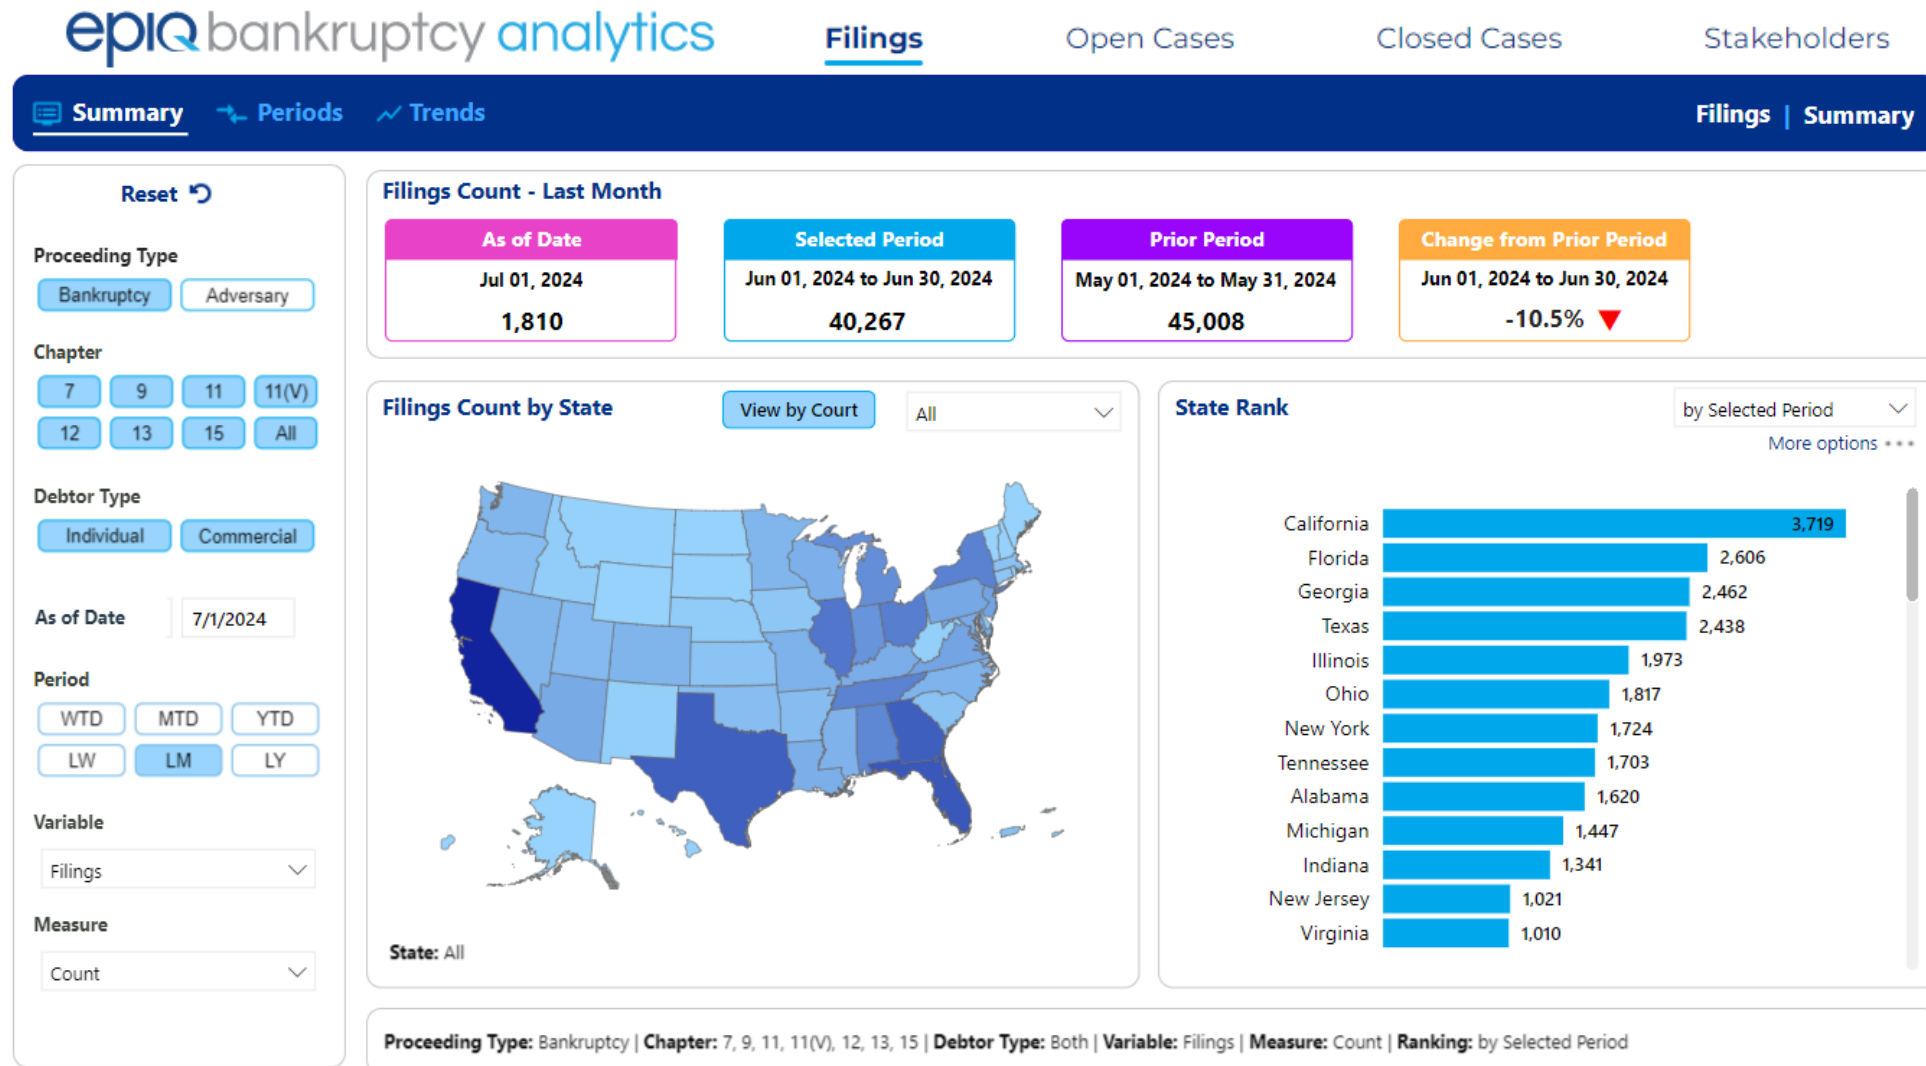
epiq bankruptcy analytics

Filings Open Cases Closed Cases Stakeholders

Summary Periods Trends

Filings | Summary

Reset

Proceeding Type
Bankruptcy Adversary

Chapter
7 9 11 11(V)
12 13 15 All

Debtor Type
Individual Commercial

As of Date 7/1/2024

Period
WTD MTD YTD
LW LM LY

Variable
Filings

Measure
Count

Filings Count - Last Month

| As of Date | Selected Period | Prior Period | Change from Prior Period |
|---|---|---|---|
| Jul 01, 2024 | Jun 01, 2024 to Jun 30, 2024 | May 01, 2024 to May 31, 2024 | Jun 01, 2024 to Jun 30, 2024 |
| 1,810 | 40,267 | 45,008 | -10.5% |

Filings Count by State

View by Court

All

State: All

State Rank

by Selected Period

More options

| State | Count |
|---|---|
| California | 3,719 |
| Florida | 2,606 |
| Georgia | 2,462 |
| Texas | 2,438 |
| Illinois | 1,973 |
| Ohio | 1,817 |
| New York | 1,724 |
| Tennessee | 1,703 |
| Alabama | 1,620 |
| Michigan | 1,447 |
| Indiana | 1,341 |
| New Jersey | 1,021 |
| Virginia | 1,010 |

Proceeding Type: Bankruptcy | Chapter: 7, 9, 11, 11(V), 12, 13, 15 | Debtor Type: Both | Variable: Filings | Measure: Count | Ranking: by Selected Period